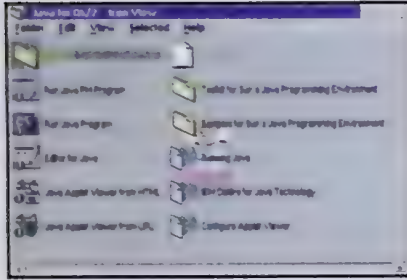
Java for OS/2 - Icon View
Folder Edit View Selected Help
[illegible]
Run Java PM Program
Toolkit for Sun's Java Programming Environment
Run Java Program
Samples for Sun's Java Programming Environment
Editor for Java
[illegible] Java
Java Applet Viewer from HTML
Web Guides for Java Technology
Java Applet Viewer from URL
Configure Applet Viewer